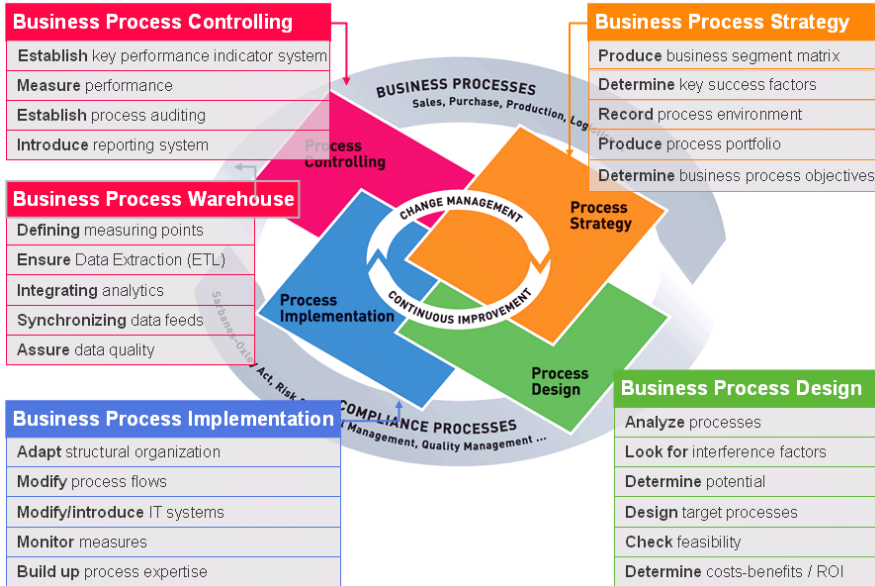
Business Process Controlling
Establish key performance indicator system
Measure performance
Establish process auditing
Introduce reporting system

Business Process Warehouse
Defining measuring points
Ensure Data Extraction (ETL)
Integrating analytics
Synchronizing data feeds
Assure data quality

Business Process Implementation
Adapt structural organization
Modify process flows
Modify/introduce IT systems
Monitor measures
Build up process expertise

Business Process Strategy
Produce business segment matrix
Determine key success factors
Record process environment
Produce process portfolio
Determine business process objectives

Business Process Design
Analyze processes
Look for interference factors
Determine potential
Design target processes
Check feasibility
Determine costs-benefits / ROI

BUSINESS PROCESSES
Sales, Purchase, Production, Lo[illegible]

Process Controlling
Process Strategy
Process Implementation
Process Design
CHANGE MANAGEMENT
CONTINUOUS IMPROVEMENT

COMPLIANCE PROCESSES
Sarbanes-Oxley Act, Risk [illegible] Management, Quality Management ...